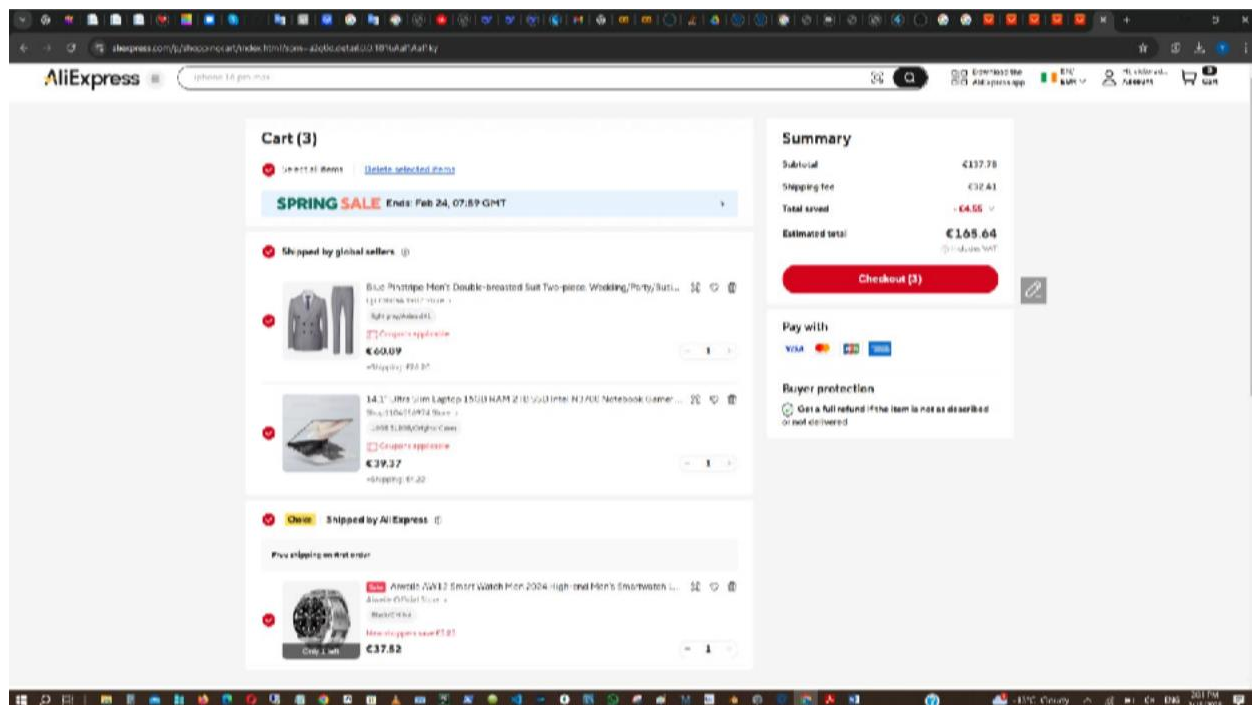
aliexpress.com/p/shoppingcart/index.html

AliExpress

iphone 16 pro max

Download the AliExpress app

EN/ EUR

Hi, welcome Account

0 Cart

Cart (3)

Select all items | Delete selected items

SPRING SALE Ends: Feb 24, 07:59 GMT

Shipped by global sellers

Blue Pinstripe Men's Double-breasted Suit Two-piece, Wedding/Party/Suit...

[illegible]

light gray/Asian(XL)

Coupons applicable

€60.09

+Shipping: €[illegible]

1

14.1" Ultra Slim Laptop 16GB RAM 2TB SSD Intel N3700 Notebook Gamer...

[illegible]

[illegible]

Coupons applicable

€39.37

+Shipping: €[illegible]

1

Choice Shipped by AliExpress

Free shipping on first order

Sale Aiwatle AW12 Smart Watch Men 2024 High-end Men's Smartwatch ...

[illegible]

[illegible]

New shoppers save €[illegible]

Only 1 left

€37.52

1

Summary

Subtotal €137.78

Shipping fee €32.41

Total saved -€4.55

Estimated total €165.64

Includes VAT

Checkout (3)

Pay with

Buyer protection

Get a full refund if the item is not as described or not delivered

ENG